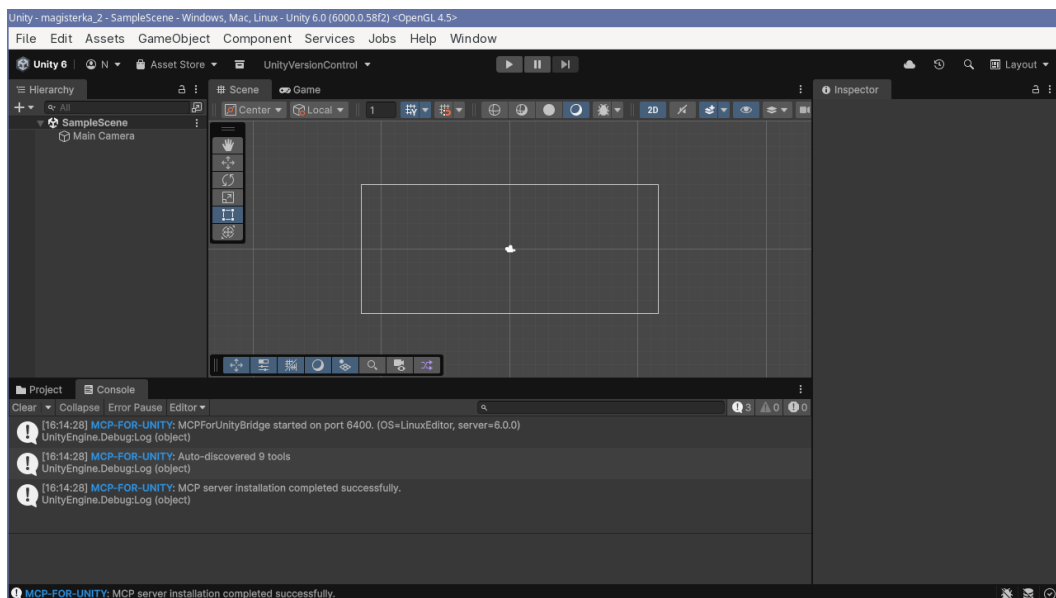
Unity - magisterka_2 - SampleScene - Windows, Mac, Linux - Unity 6.0 (6000.0.58f2) <OpenGL 4.5>

File Edit Assets GameObject Component Services Jobs Help Window

Unity 6 N Asset Store UnityVersionControl

Layout

Hierarchy

All

SampleScene

Main Camera

Scene Game

Center Local 1

2D

Inspector

Project Console

Clear Collapse Error Pause Editor

3 0 0

[16:14:28] MCP-FOR-UNITY: MCPForUnityBridge started on port 6400. (OS=LinuxEditor, server=6.0.0)
UnityEngine.Debug:Log (object)

[16:14:28] MCP-FOR-UNITY: Auto-discovered 9 tools
UnityEngine.Debug:Log (object)

[16:14:28] MCP-FOR-UNITY: MCP server installation completed successfully.
UnityEngine.Debug:Log (object)

MCP-FOR-UNITY: MCP server installation completed successfully.